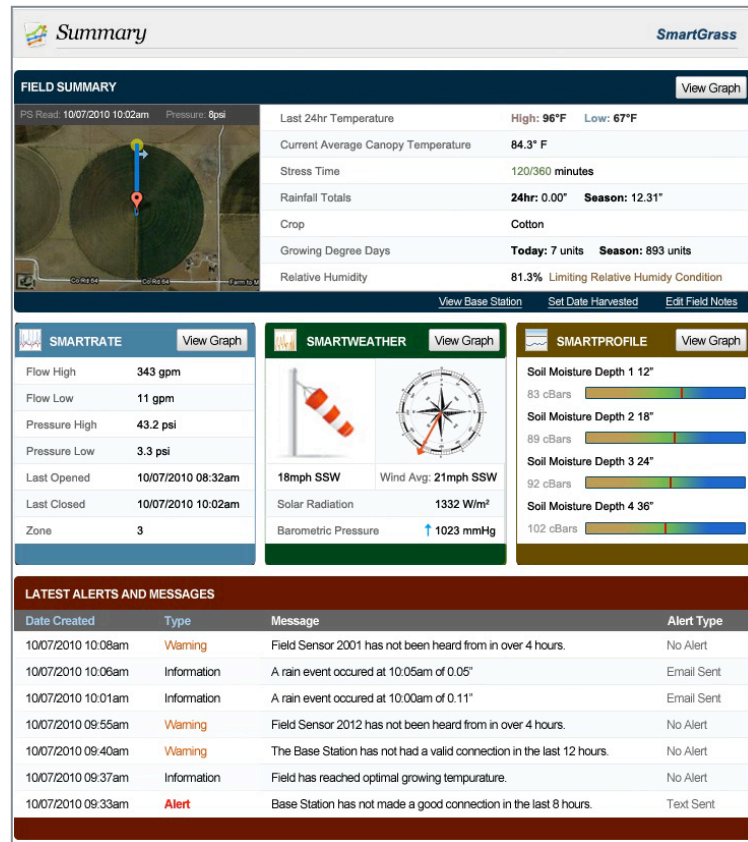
Summary

SmartGrass

FIELD SUMMARY

View Graph

PS Read: 10/07/2010 10:02am Pressure: 8psi

Co Rd 64

Co Rd 64

Farm to M

| | |
|---|---|
| Last 24hr Temperature | High: 96°F Low: 67°F |
| Current Average Canopy Temperature | 84.3° F |
| Stress Time | 120/360 minutes |
| Rainfall Totals | 24hr: 0.00" Season: 12.31" |
| Crop | Cotton |
| Growing Degree Days | Today: 7 units Season: 893 units |
| Relative Humidity | 81.3% Limiting Relative Humidy Condition |

View Base Station Set Date Harvested Edit Field Notes

SMARTRATE

View Graph

| | |
|---|---|
| Flow High | 343 gpm |
| Flow Low | 11 gpm |
| Pressure High | 43.2 psi |
| Pressure Low | 3.3 psi |
| Last Opened | 10/07/2010 08:32am |
| Last Closed | 10/07/2010 10:02am |
| Zone | 3 |

SMARTWEATHER

View Graph

18mph SSW

Wind Avg: 21mph SSW

Solar Radiation 1332 W/m²

Barometric Pressure ↑ 1023 mmHg

SMARTPROFILE

View Graph

Soil Moisture Depth 1 12"

83 cBars

Soil Moisture Depth 2 18"

89 cBars

Soil Moisture Depth 3 24"

92 cBars

Soil Moisture Depth 4 36"

102 cBars

LATEST ALERTS AND MESSAGES

| Date Created | Type | Message | Alert Type |
|---|---|---|---|
| 10/07/2010 10:08am | Warning | Field Sensor 2001 has not been heard from in over 4 hours. | No Alert |
| 10/07/2010 10:06am | Information | A rain event occured at 10:05am of 0.05" | Email Sent |
| 10/07/2010 10:01am | Information | A rain event occured at 10:00am of 0.11" | Email Sent |
| 10/07/2010 09:55am | Warning | Field Sensor 2012 has not been heard from in over 4 hours. | No Alert |
| 10/07/2010 09:40am | Warning | The Base Station has not had a valid connection in the last 12 hours. | No Alert |
| 10/07/2010 09:37am | Information | Field has reached optimal growing tempurature. | No Alert |
| 10/07/2010 09:33am | Alert | Base Station has not made a good connection in the last 8 hours. | Text Sent |